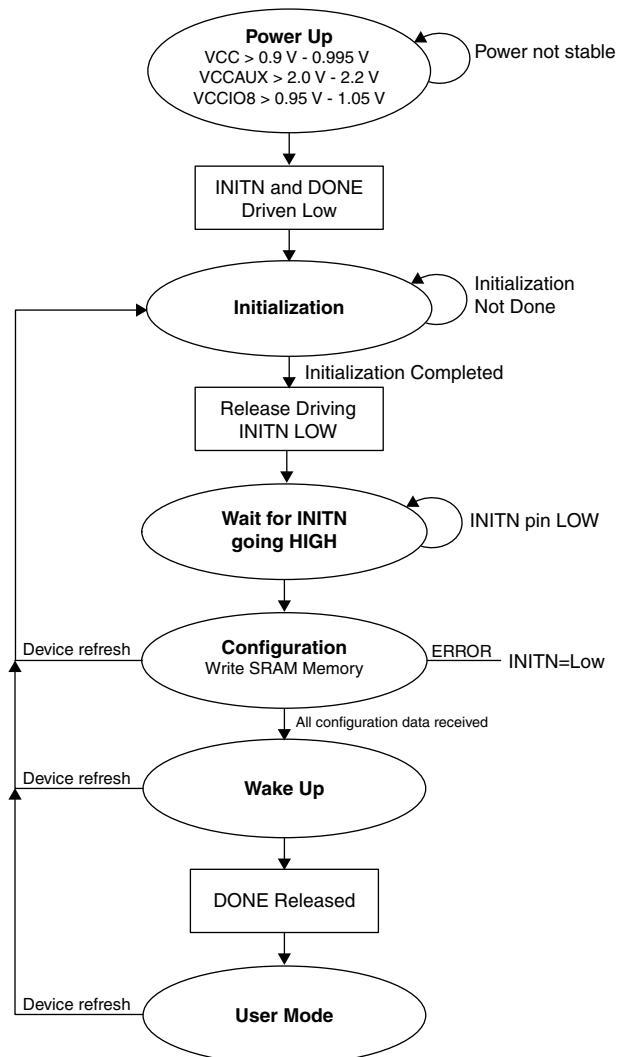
**Power Up**
VCC > 0.9 V - 0.995 V
VCCAUX > 2.0 V - 2.2 V
VCCIO8 > 0.95 V - 1.05 V

Power not stable

INITN and DONE Driven Low

**Initialization**

Initialization Not Done

Initialization Completed

Release Driving INITN LOW

**Wait for INITN going HIGH**

INITN pin LOW

Device refresh

**Configuration**
Write SRAM Memory

ERROR

INITN=Low

All configuration data received

Device refresh

**Wake Up**

DONE Released

Device refresh

**User Mode**